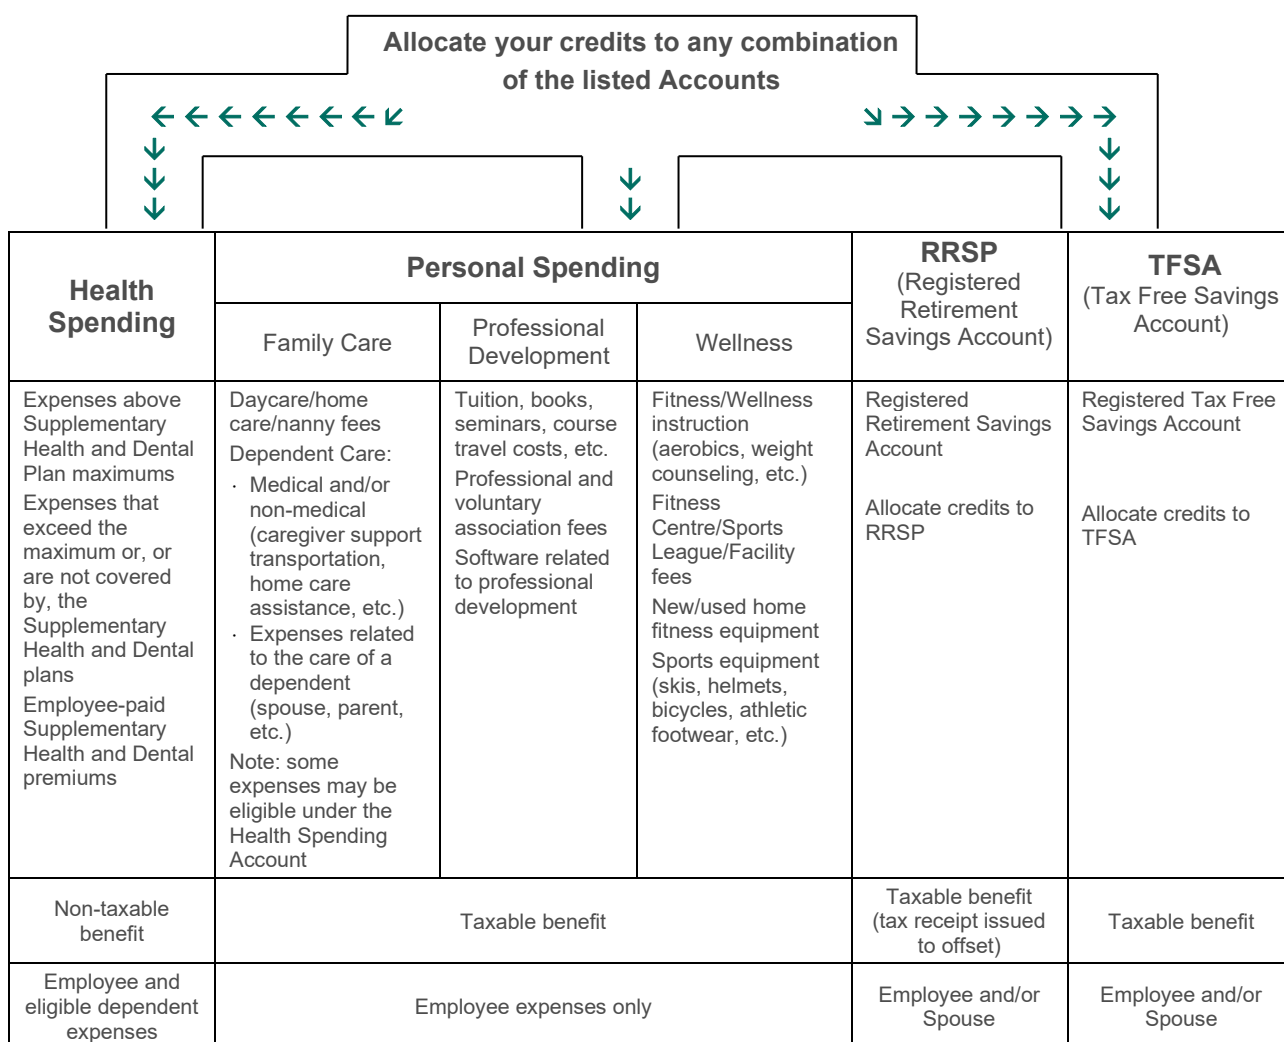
Allocate your credits to any combination of the listed Accounts

<table>
<tr><th rowspan="2">Health Spending</th><th colspan="3">Personal Spending</th><th rowspan="2">RRSP (Registered Retirement Savings Account)</th><th rowspan="2">TFSA (Tax Free Savings Account)</th></tr>
<tr><th>Family Care</th><th>Professional Development</th><th>Wellness</th></tr>
<tr><td>Expenses above Supplementary Health and Dental Plan maximums<br>Expenses that exceed the maximum or, or are not covered by, the Supplementary Health and Dental plans<br>Employee-paid Supplementary Health and Dental premiums</td><td>Daycare/home care/nanny fees<br>Dependent Care:<br>· Medical and/or non-medical (caregiver support transportation, home care assistance, etc.)<br>· Expenses related to the care of a dependent (spouse, parent, etc.)<br>Note: some expenses may be eligible under the Health Spending Account</td><td>Tuition, books, seminars, course travel costs, etc.<br>Professional and voluntary association fees<br>Software related to professional development</td><td>Fitness/Wellness instruction (aerobics, weight counseling, etc.)<br>Fitness Centre/Sports League/Facility fees<br>New/used home fitness equipment<br>Sports equipment (skis, helmets, bicycles, athletic footwear, etc.)</td><td>Registered Retirement Savings Account<br><br>Allocate credits to RRSP</td><td>Registered Tax Free Savings Account<br><br>Allocate credits to TFSA</td></tr>
<tr><td>Non-taxable benefit</td><td colspan="3">Taxable benefit</td><td>Taxable benefit (tax receipt issued to offset)</td><td>Taxable benefit</td></tr>
<tr><td>Employee and eligible dependent expenses</td><td colspan="3">Employee expenses only</td><td>Employee and/or Spouse</td><td>Employee and/or Spouse</td></tr>
</table>